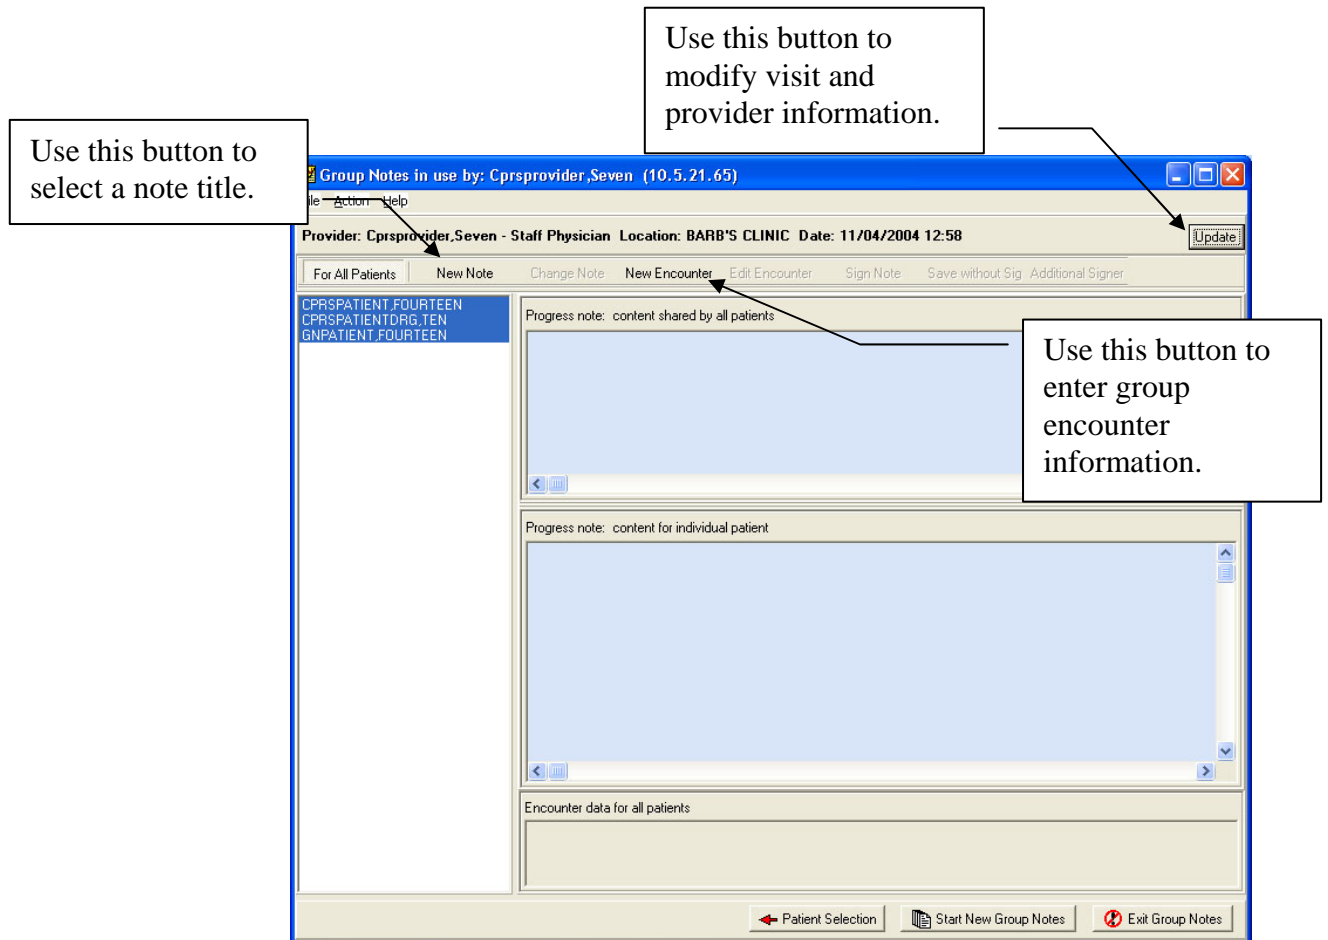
Use this button to modify visit and provider information.

Use this button to select a note title.

Group Notes in use by: Cprsprovider,Seven (10.5.21.65)

ile Action Help

Provider: Cprsprovider,Seven - Staff Physician Location: BARB'S CLINIC Date: 11/04/2004 12:58

Update

For All Patients New Note Change Note New Encounter Edit Encounter Sign Note Save without Sig Additional Signer

CPRSPATIENT,FOURTEEN
CPRSPATIENTDRG,TEN
GNPATIENT,FOURTEEN

Progress note: content shared by all patients

Use this button to enter group encounter information.

Progress note: content for individual patient

Encounter data for all patients

Patient Selection Start New Group Notes Exit Group Notes